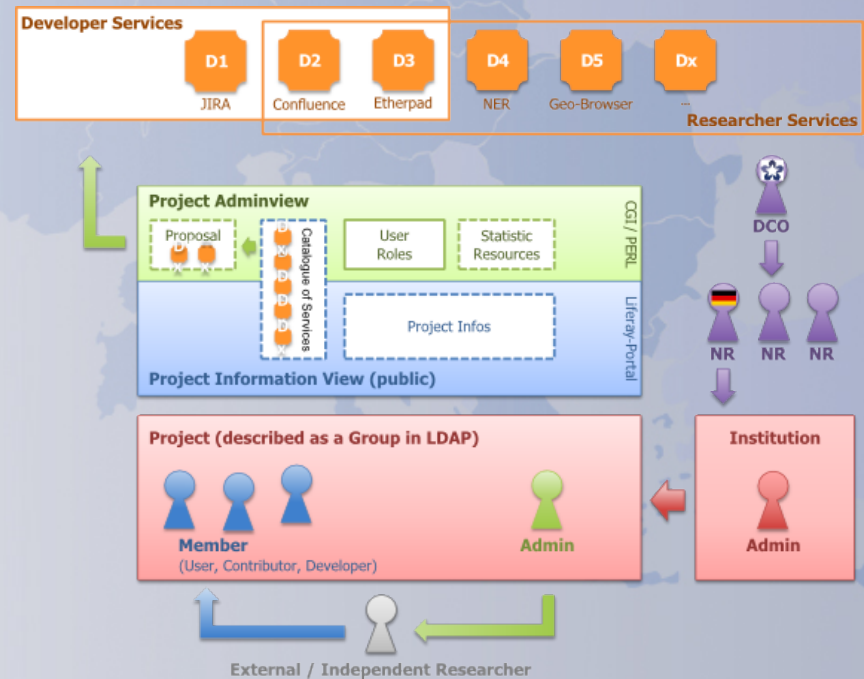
Developer Services

D1 JIRA

D2 Confluence

D3 Etherpad

D4 NER

D5 Geo-Browser

Dx ...

Researcher Services

Project Adminview

CGI / PERL

Proposal

D X D X

Catalogue of Services

D X D X D D D X

User Roles

Statistic Resources

Project Infos

Liferay-Portal

Project Information View (public)

DCO

NR NR NR

Project (described as a Group in LDAP)

Member
(User, Contributor, Developer)

Admin

Institution

Admin

External / Independent Researcher